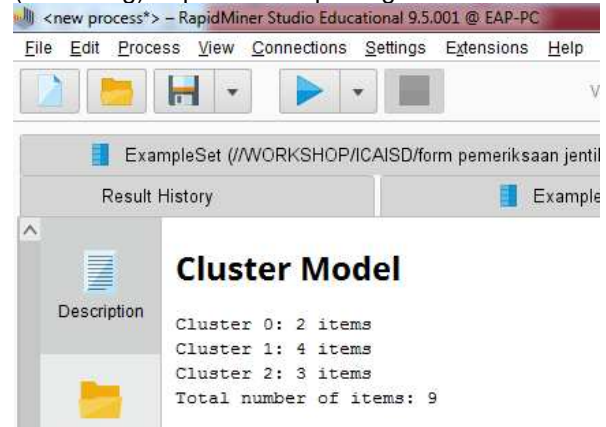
<new process*> – RapidMiner Studio Educational 9.5.001 @ EAP-PC

File Edit Process View Connections Settings Extensions Help

V

ExampleSet (//WORKSHOP/ICAISD/form pemeriksaan jentil

Result History

Example

Description

Cluster Model

Cluster 0: 2 items
Cluster 1: 4 items
Cluster 2: 3 items
Total number of items: 9